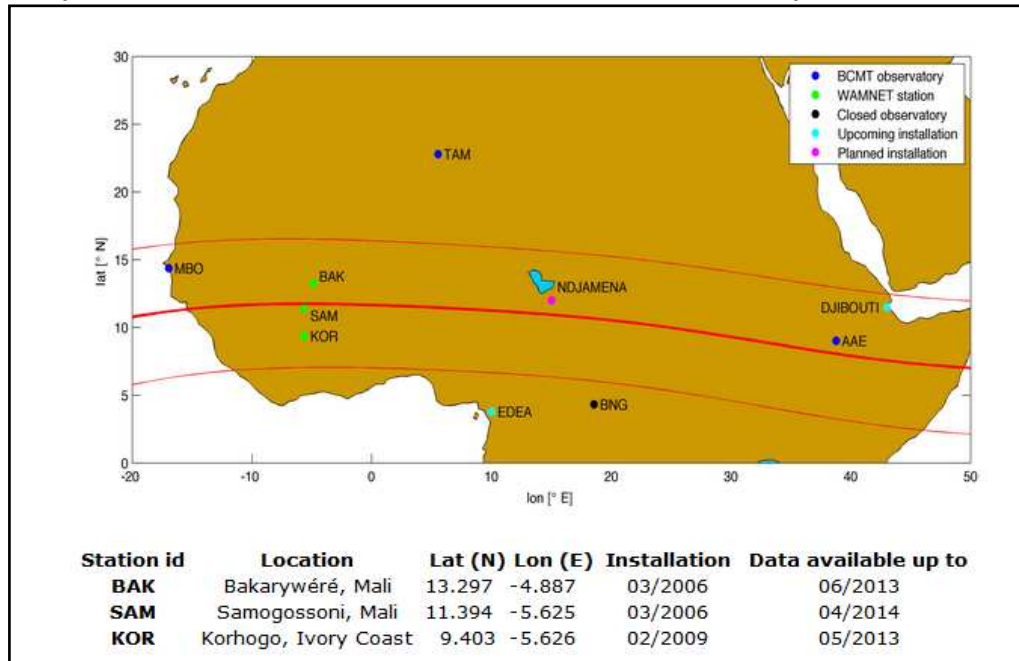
BCMT observatory
WAMNET station
Closed observatory
Upcoming installation
Planned installation

30
25
20
15
10
5
0
lat [° N]

TAM
MBO
BAK
SAM
KOR
NDJAMENA
DJIBOUTI
AAE
EDEA
BNG

-20 -10 0 10 20 30 40 50
lon [° E]

| Station id | Location | Lat (N) | Lon (E) | Installation | Data available up to |
|---|---|---|---|---|---|
| BAK | Bakarywéré, Mali | 13.297 | -4.887 | 03/2006 | 06/2013 |
| SAM | Samogossoni, Mali | 11.394 | -5.625 | 03/2006 | 04/2014 |
| KOR | Korhogo, Ivory Coast | 9.403 | -5.626 | 02/2009 | 05/2013 |